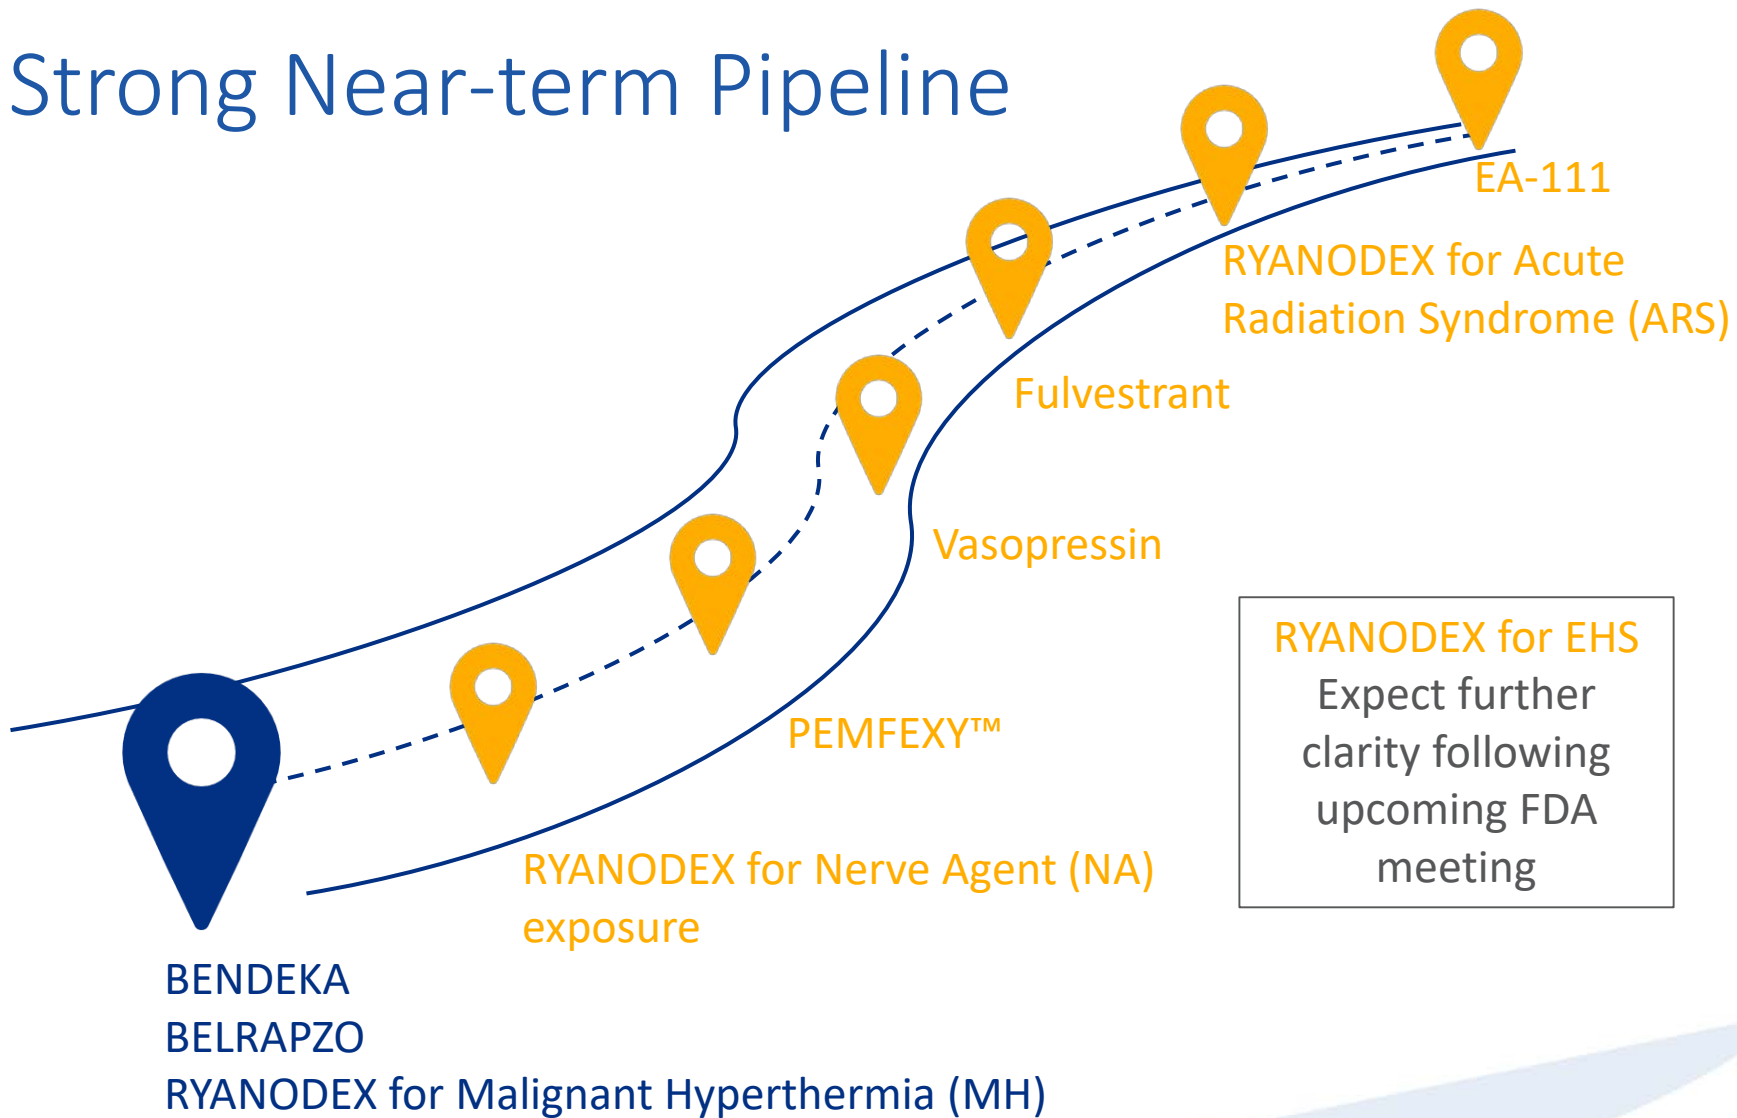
Strong Near-term Pipeline

EA-111

RYANODEX for Acute Radiation Syndrome (ARS)

Fulvestrant

Vasopressin

PEMFEXY™

RYANODEX for Nerve Agent (NA) exposure

RYANODEX for EHS
Expect further clarity following upcoming FDA meeting

BENDEKA
BELRAPZO
RYANODEX for Malignant Hyperthermia (MH)